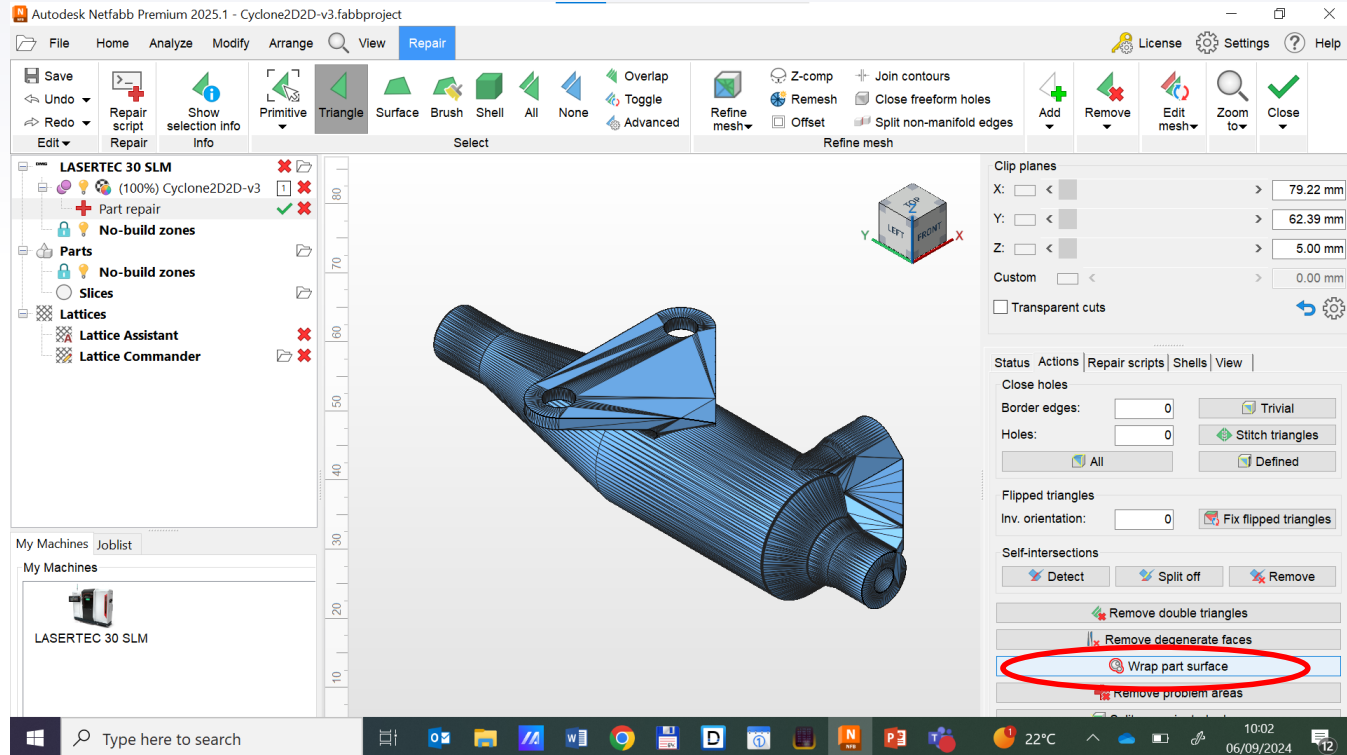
Autodesk Netfabb Premium 2025.1 - Cyclone2D2D-v3.fabbproject

File Home Analyze Modify Arrange View Repair

License Settings Help

Save
Undo
Redo
Edit

Repair script
Repair

Show selection info
Info

Primitive Triangle Surface Brush Shell All None
Overlap
Toggle
Advanced
Select

Refine mesh
Z-comp
Remesh
Offset
Join contours
Close freeform holes
Split non-manifold edges
Refine mesh

Add Remove Edit mesh Zoom to Close

LASERTEC 30 SLM
(100%) Cyclone2D2D-v3 1
Part repair
No-build zones
Parts
No-build zones
Slices
Lattices
Lattice Assistant
Lattice Commander

My Machines Joblist
My Machines
LASERTEC 30 SLM

80
70
60
50
40
30
20
10

TOP
LEFT
FRONT
Y
X

Clip planes
X: 79.22 mm
Y: 62.39 mm
Z: 5.00 mm
Custom 0.00 mm
Transparent cuts

Status Actions Repair scripts Shells View
Close holes
Border edges: 0 Trivial
Holes: 0 Stitch triangles
All Defined
Flipped triangles
Inv. orientation: 0 Fix flipped triangles
Self-intersections
Detect Split off Remove
Remove double triangles
Remove degenerate faces
Wrap part surface
Remove problem areas

Type here to search
22°C
10:02
06/09/2024
12